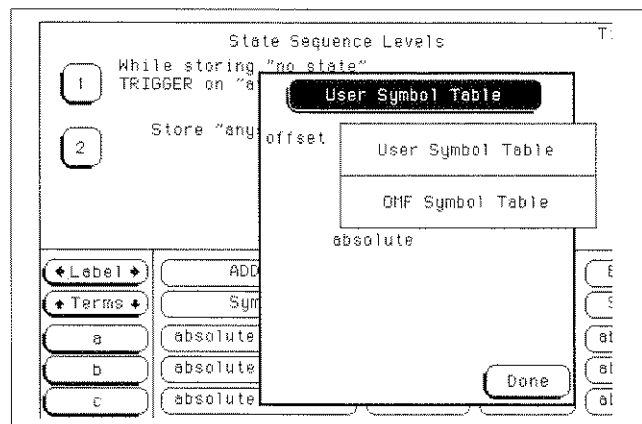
State Sequence Levels

T

1 While storing "no state"
TRIGGER on "a

2 Store "any

User Symbol Table

offset

User Symbol Table

OMF Symbol Table

absolute

◆Label◆

ADD

◆Terms◆

Sym

a

absolute

b

absolute

c

absolute

Done